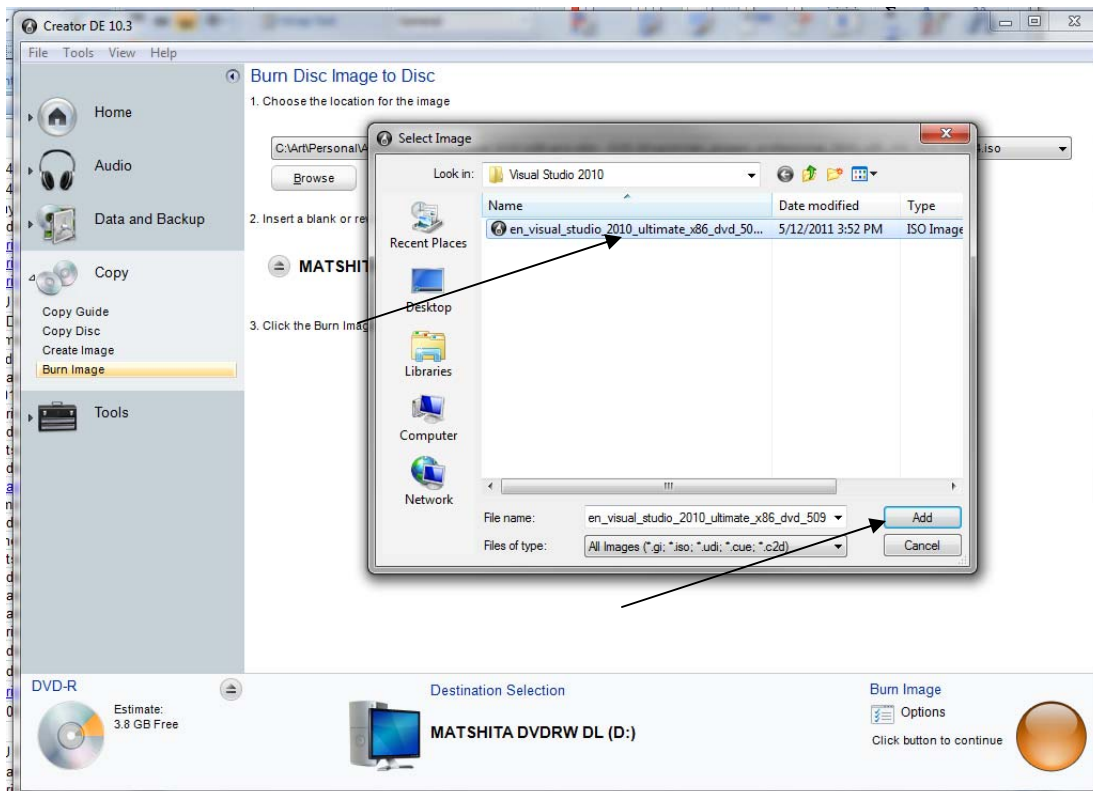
Creator DE 10.3

File Tools View Help

Burn Disc Image to Disc

1. Choose the location for the image

Home

Audio

Data and Backup

Copy

Copy Guide
Copy Disc
Create Image
Burn Image

Tools

C:\Art\Personal\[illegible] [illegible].iso

Browse

2. Insert a blank or re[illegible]

MATSHI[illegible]

3. Click the Burn Imag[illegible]

Select Image

Look in: Visual Studio 2010

Recent Places
Desktop
Libraries
Computer
Network

| Name | Date modified | Type |
|---|---|---|
| en_visual_studio_2010_ultimate_x86_dvd_50... | 5/12/2011 3:52 PM | ISO Image |

File name: en_visual_studio_2010_ultimate_x86_dvd_509

Files of type: All Images (*.gi; *.iso; *.udi; *.cue; *.c2d)

Add

Cancel

DVD-R

Estimate:
3.8 GB Free

Destination Selection

MATSHITA DVDRW DL (D:)

Burn Image

Options

Click button to continue